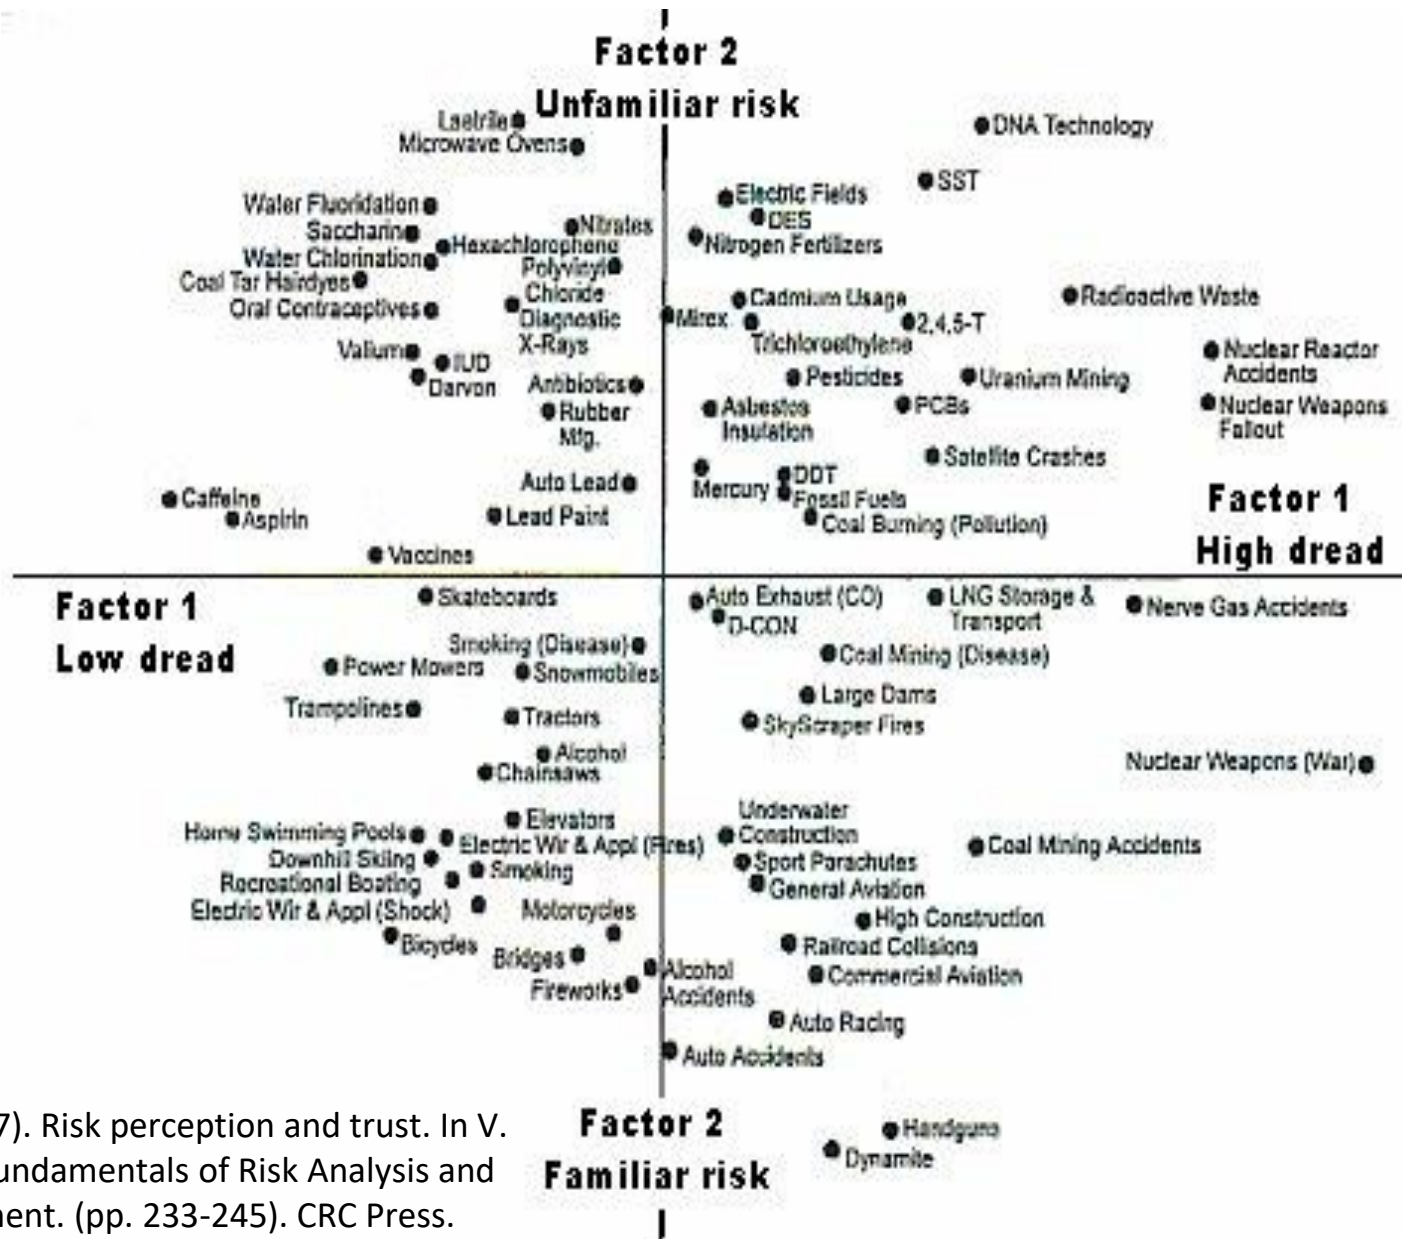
Factor 2
Unfamiliar risk

Laetrile
Microwave Ovens
DNA Technology
SST
Electric Fields
DES
Nitrogen Fertilizers
Water Fluoridation
Saccharin
Water Chlorination
Coal Tar Hairdyes
Oral Contraceptives
Nitrates
Hexachlorophene
Polyvinyl Chloride
Diagnostic X-Rays
Cadmium Usage
Mirex
Trichloroethylene
2,4,5-T
Radioactive Waste
Valium
IUD
Darvon
Antibiotics
Rubber Mfg.
Pesticides
Asbestos Insulation
Uranium Mining
PCBs
Nuclear Reactor Accidents
Nuclear Weapons Fallout
Satellite Crashes
Mercury
DDT
Fossil Fuels
Coal Burning (Pollution)
Auto Lead
Lead Paint
Caffeine
Aspirin
Vaccines

Factor 1
High dread

Factor 1
Low dread

Skateboards
Auto Exhaust (CO)
D-CON
LNG Storage & Transport
Nerve Gas Accidents
Smoking (Disease)
Power Mowers
Snowmobiles
Coal Mining (Disease)
Large Dams
Trampolines
Tractors
SkyScraper Fires
Alcohol
Chainsaws
Nuclear Weapons (War)
Elevators
Home Swimming Pools
Electric Wir & Appl (Fires)
Underwater Construction
Coal Mining Accidents
Downhill Skiing
Smoking
Sport Parachutes
Recreational Boating
General Aviation
Electric Wir & Appl (Shock)
Motorcycles
High Construction
Bicycles
Bridges
Railroad Collisions
Alcohol Accidents
Fireworks
Commercial Aviation
Auto Racing
Auto Accidents

7). Risk perception and trust. In V. undamentals of Risk Analysis and nent. (pp. 233-245). CRC Press.

Factor 2
Familiar risk

Handguns
Dynamite